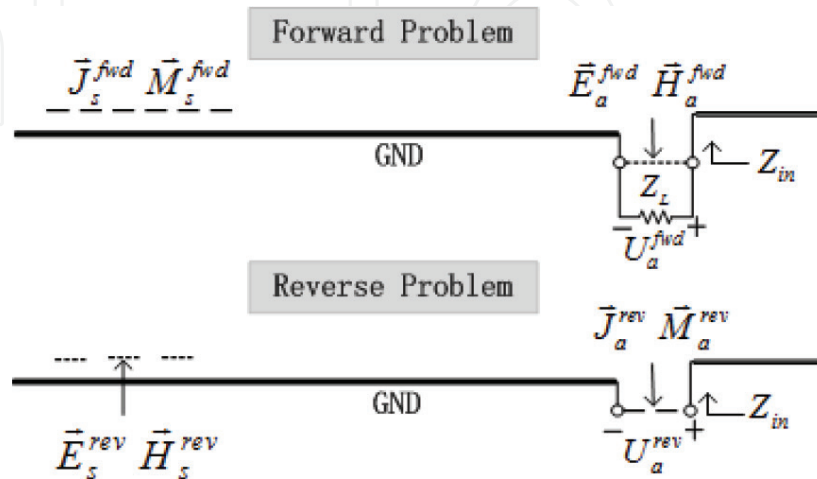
Forward Problem

$\vec{J}_s^{fwd}$ $\vec{M}_s^{fwd}$

$\vec{E}_a^{fwd}$ $\vec{H}_a^{fwd}$

GND

$Z_{in}$

$Z_L$

$-$ $U_a^{fwd}$ $+$

Reverse Problem

$\vec{J}_a^{rev}$ $\vec{M}_a^{rev}$

GND

$Z_{in}$

$\vec{E}_s^{rev}$ $\vec{H}_s^{rev}$

$-$ $U_a^{rev}$ $+$